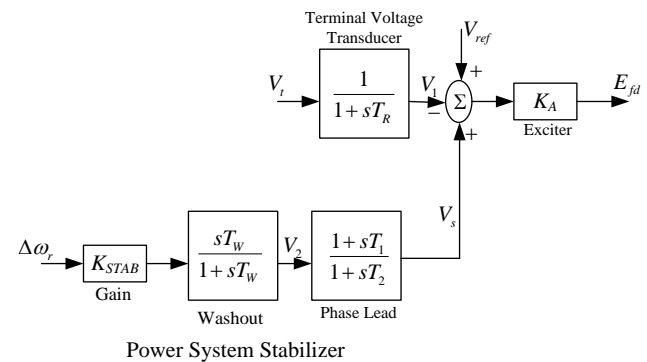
Terminal Voltage Transducer

$V_{ref}$

$V_t$

$\frac{1}{1+sT_R}$

$V_1$

$-$

$\Sigma$

$+$

$+$

$K_A$

Exciter

$E_{fd}$

$V_s$

$\Delta\omega_r$

$K_{STAB}$

Gain

$\frac{sT_W}{1+sT_W}$

$V_2$

Washout

$\frac{1+sT_1}{1+sT_2}$

Phase Lead

Power System Stabilizer